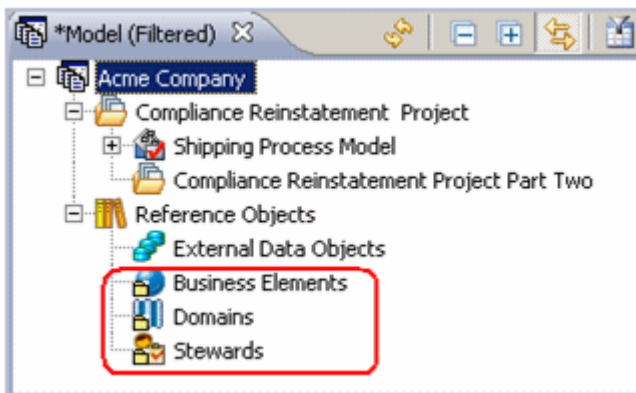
*Model (Filtered)

Acme Company
Compliance Reinstatement Project
Shipping Process Model
Compliance Reinstatement Project Part Two
Reference Objects
External Data Objects
Business Elements
Domains
Stewards